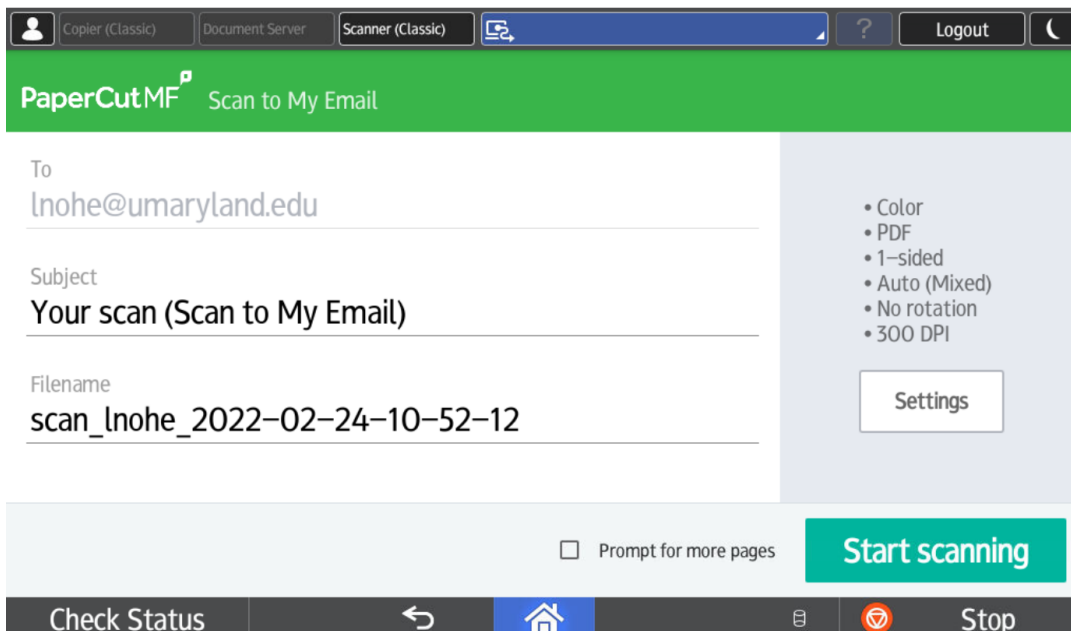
Copier (Classic) Document Server Scanner (Classic) ? Logout

PaperCutMF Scan to My Email

To
lnohe@umaryland.edu

Subject
Your scan (Scan to My Email)

Filename
scan_lnohe_2022-02-24-10-52-12

• Color
• PDF
• 1-sided
• Auto (Mixed)
• No rotation
• 300 DPI

Settings

Prompt for more pages

Start scanning

Check Status

Stop